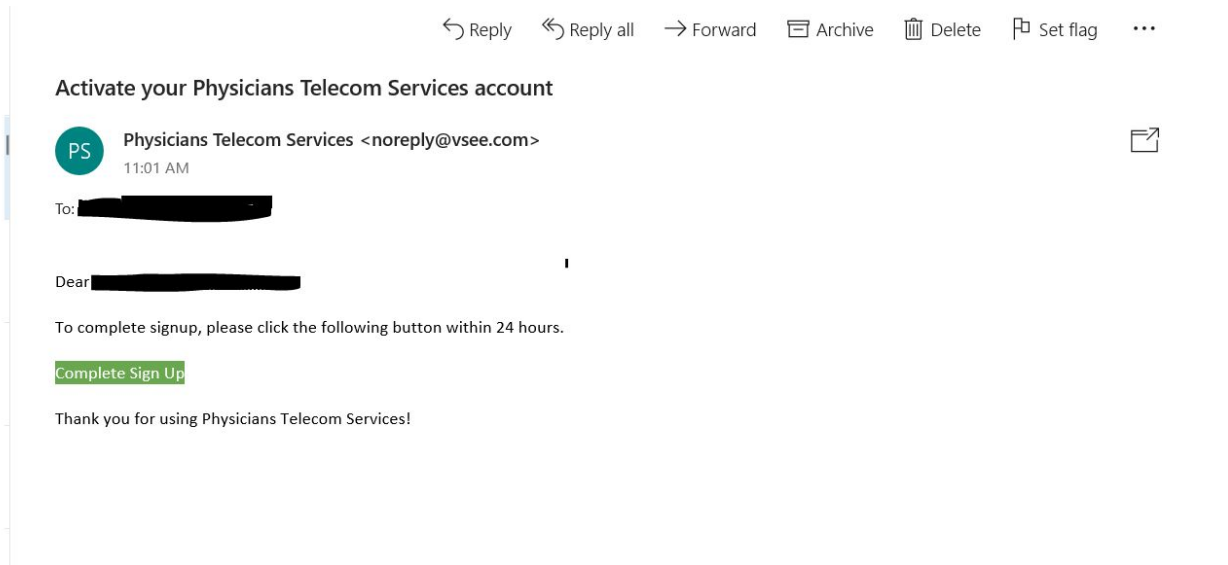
Reply Reply all Forward Archive Delete Set flag ···

Activate your Physicians Telecom Services account

PS Physicians Telecom Services <noreply@vsee.com>
11:01 AM

To: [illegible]

Dear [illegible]

To complete signup, please click the following button within 24 hours.

Complete Sign Up

Thank you for using Physicians Telecom Services!